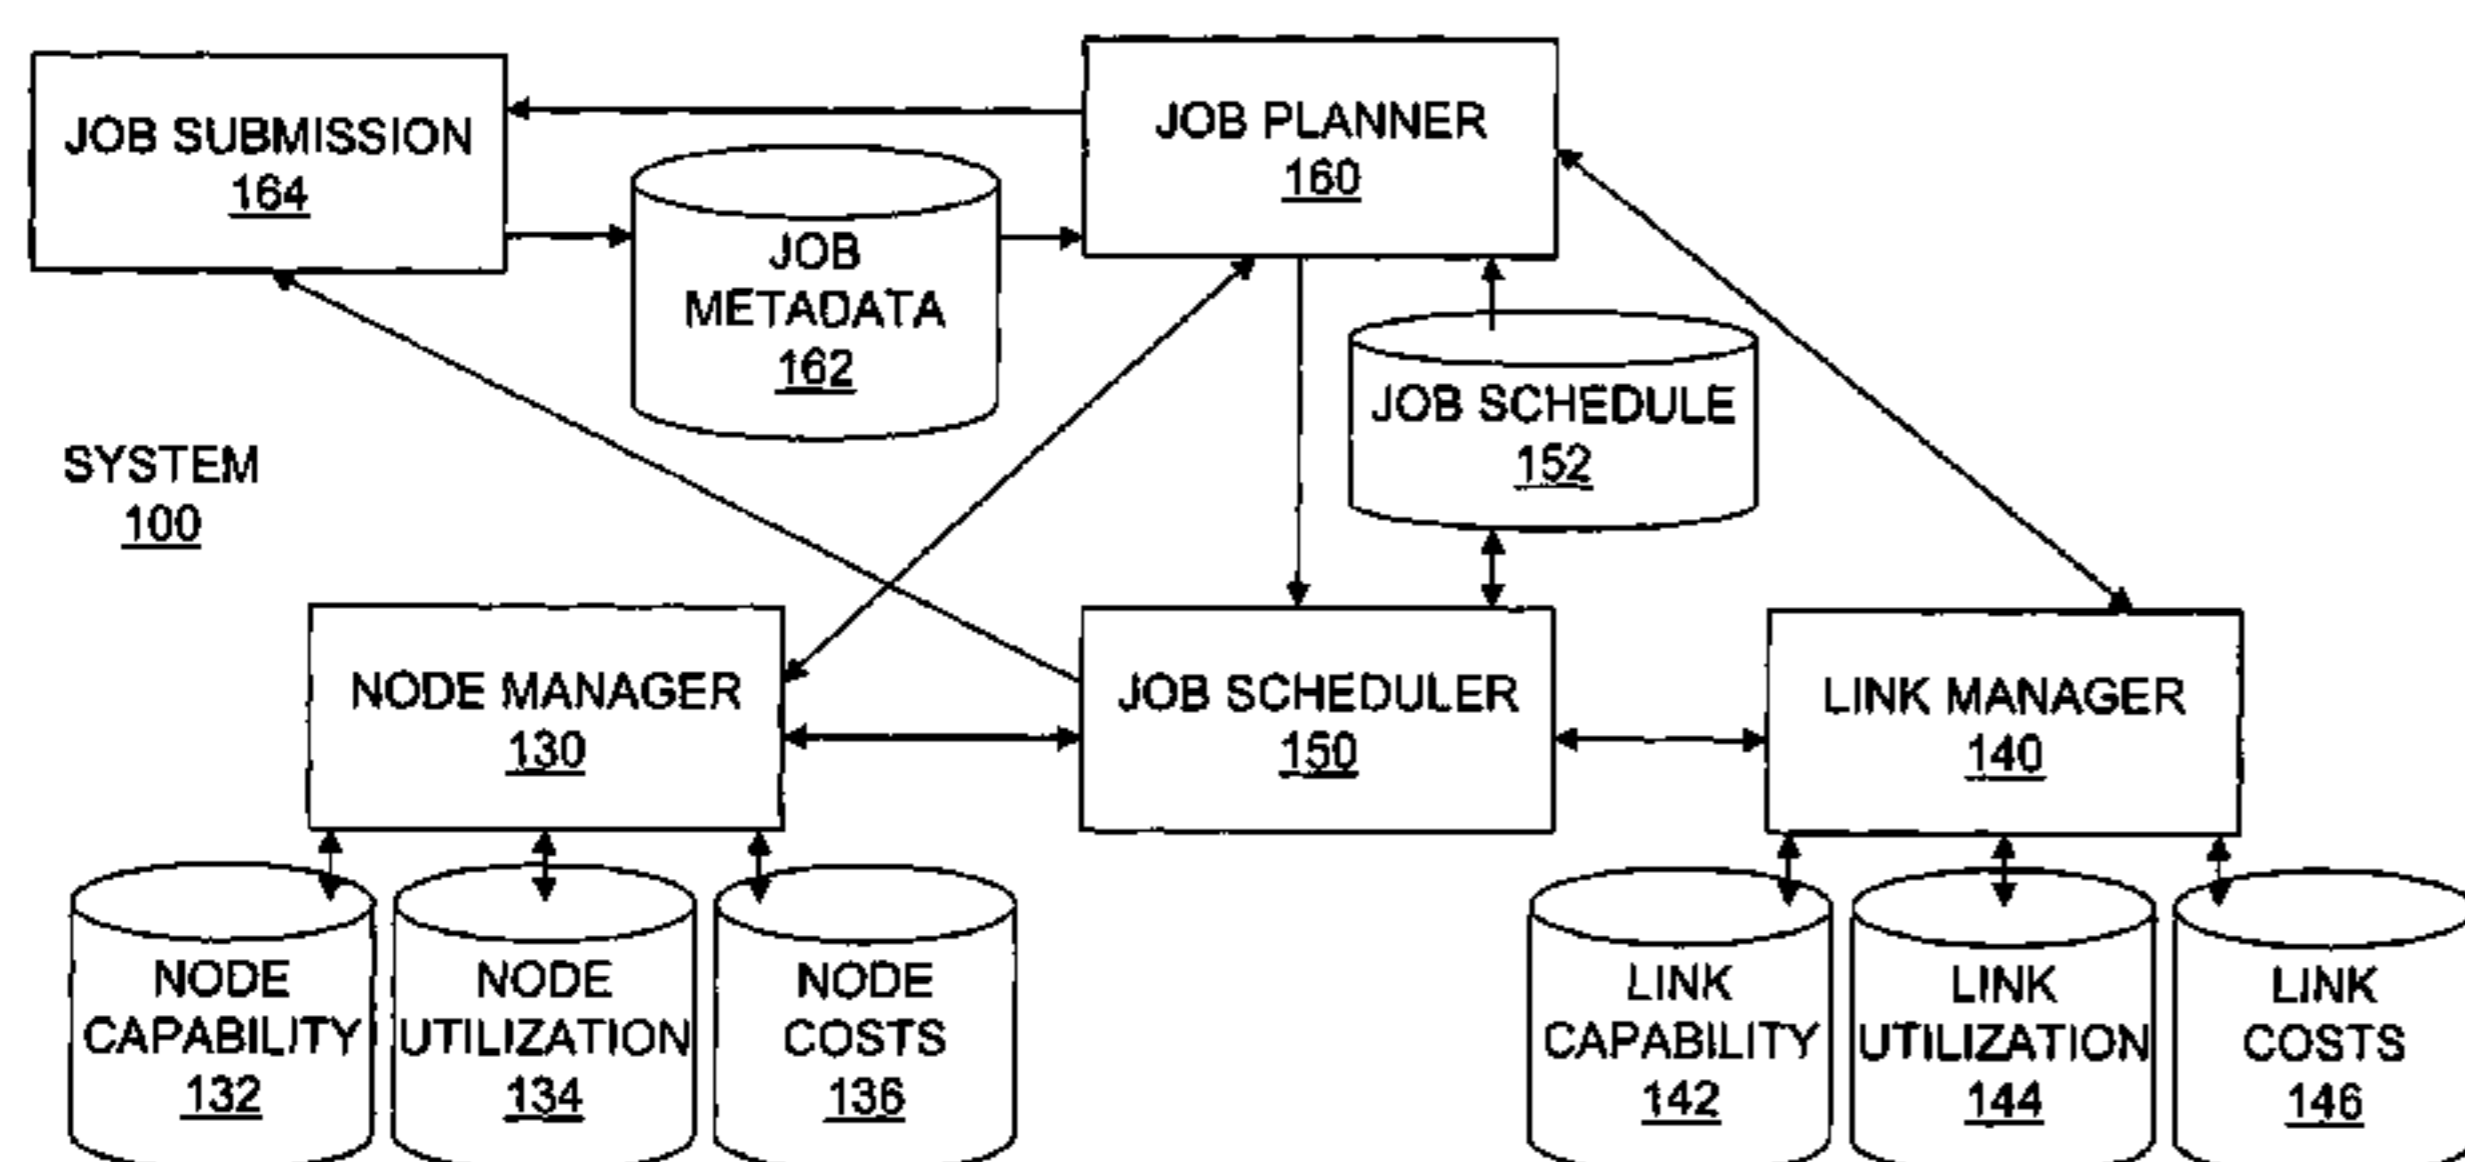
JOB SUBMISSION
164

JOB METADATA
162

JOB PLANNER
160

JOB SCHEDULE
152

SYSTEM
100

NODE MANAGER
130

JOB SCHEDULER
150

LINK MANAGER
140

NODE CAPABILITY
132

NODE UTILIZATION
134

NODE COSTS
136

LINK CAPABILITY
142

LINK UTILIZATION
144

LINK COSTS
146